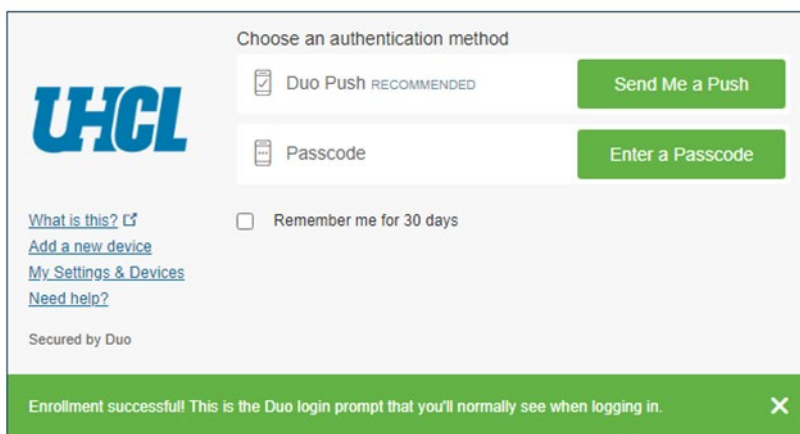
UHCL

Choose an authentication method

Duo Push RECOMMENDED

Send Me a Push

Passcode

Enter a Passcode

What is this?

Add a new device

My Settings & Devices

Need help?

Secured by Duo

Remember me for 30 days

Enrollment successful! This is the Duo login prompt that you'll normally see when logging in.

×